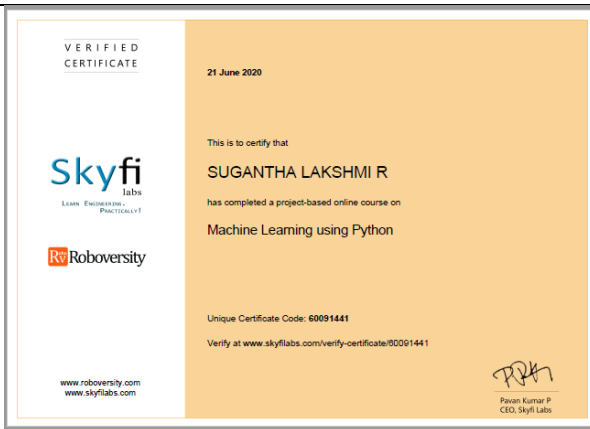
VERIFIED CERTIFICATE

Skyfi labs
Learn Engineering - Practically!

Rv Roboversity

www.roboversity.com
www.skyfilabs.com

21 June 2020

This is to certify that

SUGANTHA LAKSHMI R

has completed a project-based online course on

Machine Learning using Python

Unique Certificate Code: 60091441

Verify at www.skyfilabs.com/verify-certificate/60091441

Pavan Kumar P
CEO, Skyfi Labs